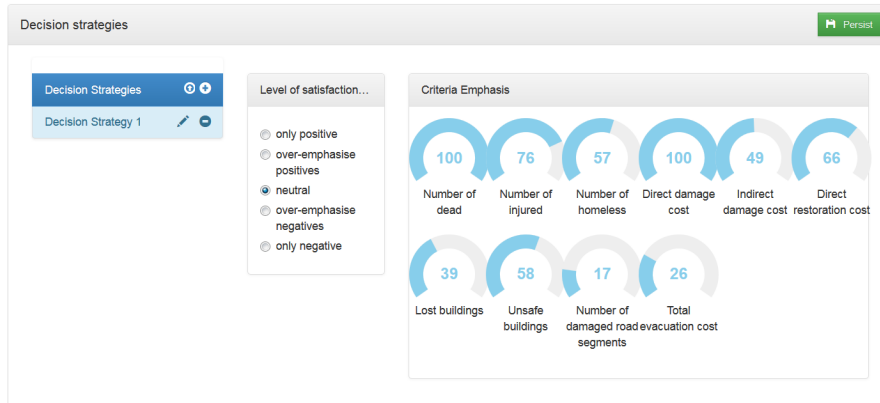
Decision strategies

Persist

Decision Strategies

Decision Strategy 1

Level of satisfaction...

only positive

over-emphasise positives

neutral

over-emphasise negatives

only negative

Criteria Emphasis

100
Number of dead

76
Number of injured

57
Number of homeless

100
Direct damage cost

49
Indirect damage cost

66
Direct restoration cost

39
Lost buildings

58
Unsafe buildings

17
Number of damaged road segments

26
Total evacuation cost